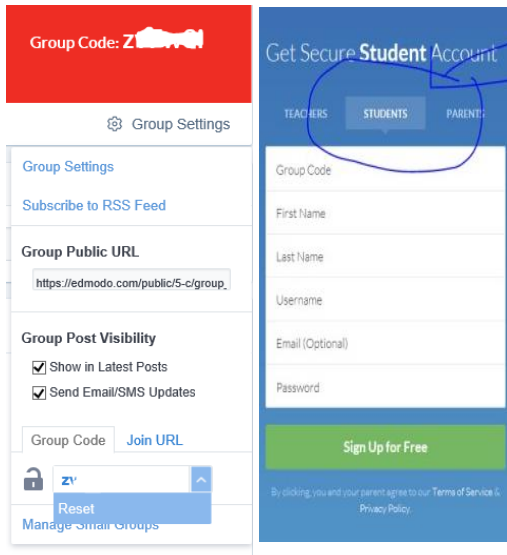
Group Code: Z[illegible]

Group Settings

Group Settings

Subscribe to RSS Feed

Group Public URL

https://edmodo.com/public/5-c/group_

Group Post Visibility

Show in Latest Posts

Send Email/SMS Updates

Group Code Join URL

ZV

Reset

Manage Small Groups

Get Secure Student Account

TEACHERS STUDENTS PARENTS

Group Code

First Name

Last Name

Username

Email (Optional)

Password

Sign Up for Free

By clicking, you and your parent agree to our Terms of Service & Privacy Policy.